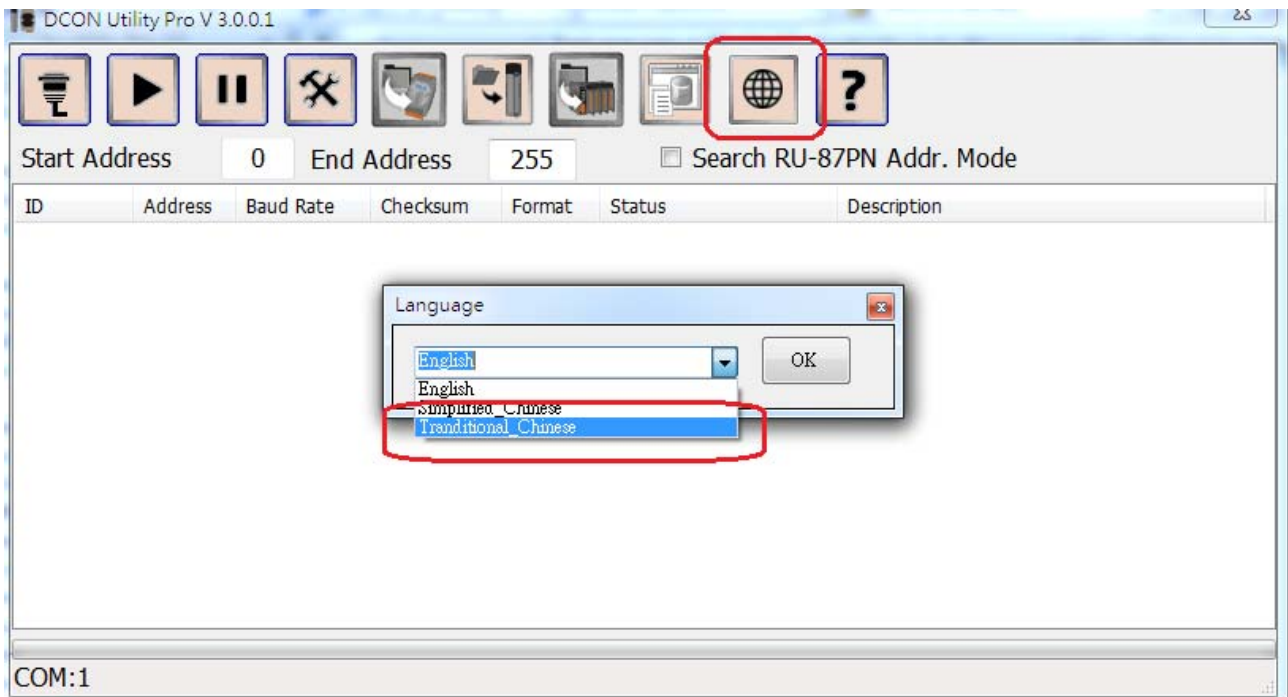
DCON Utility Pro V 3.0.0.1

Start Address 0 End Address 255 Search RU-87PN Addr. Mode

| ID | Address | Baud Rate | Checksum | Format | Status | Description |
|---|---|---|---|---|---|---|

Language

English

OK

English
Simplified_Chinese
Tranditional_Chinese

COM:1